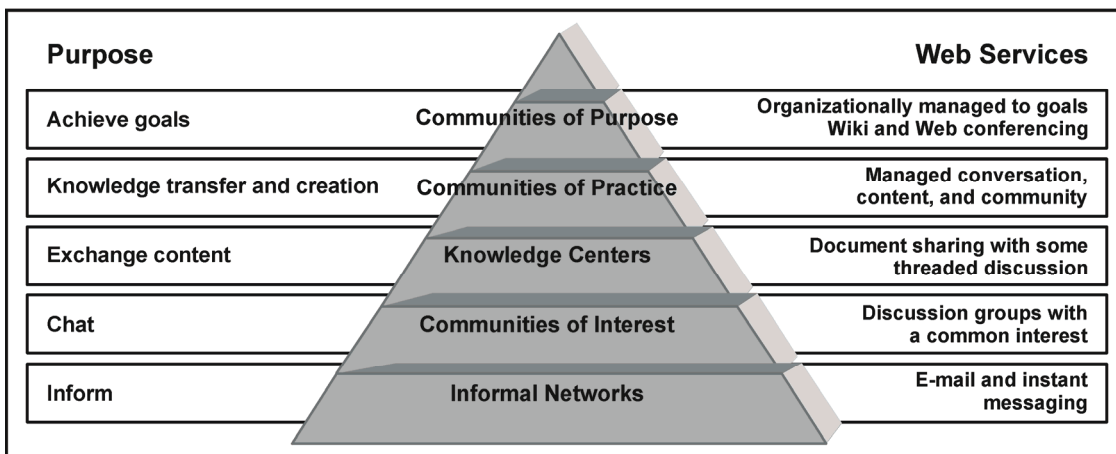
| Purpose | | Web Services |
|---|---|---|
| Achieve goals | Communities of Purpose | Organizationally managed to goals Wiki and Web conferencing |
| Knowledge transfer and creation | Communities of Practice | Managed conversation, content, and community |
| Exchange content | Knowledge Centers | Document sharing with some threaded discussion |
| Chat | Communities of Interest | Discussion groups with a common interest |
| Inform | Informal Networks | E-mail and instant messaging |